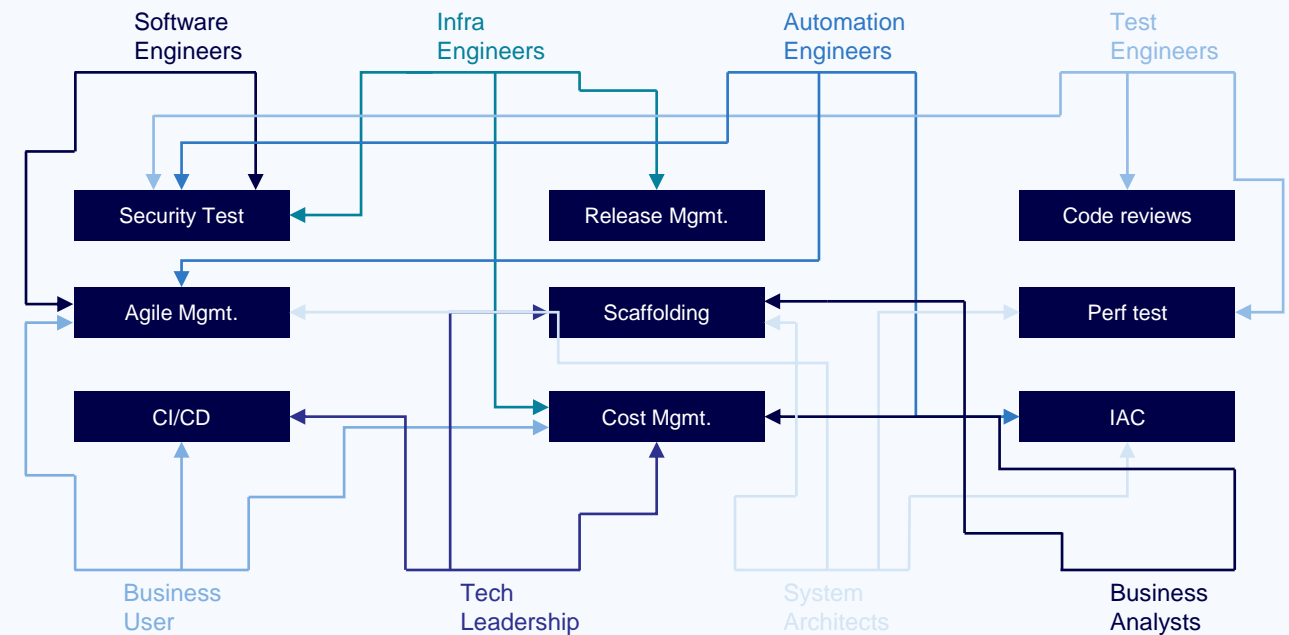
Software Engineers

Infra Engineers

Automation Engineers

Test Engineers

Security Test

Release Mgmt.

Code reviews

Agile Mgmt.

Scaffolding

Perf test

CI/CD

Cost Mgmt.

IAC

Business User

Tech Leadership

System Architects

Business Analysts